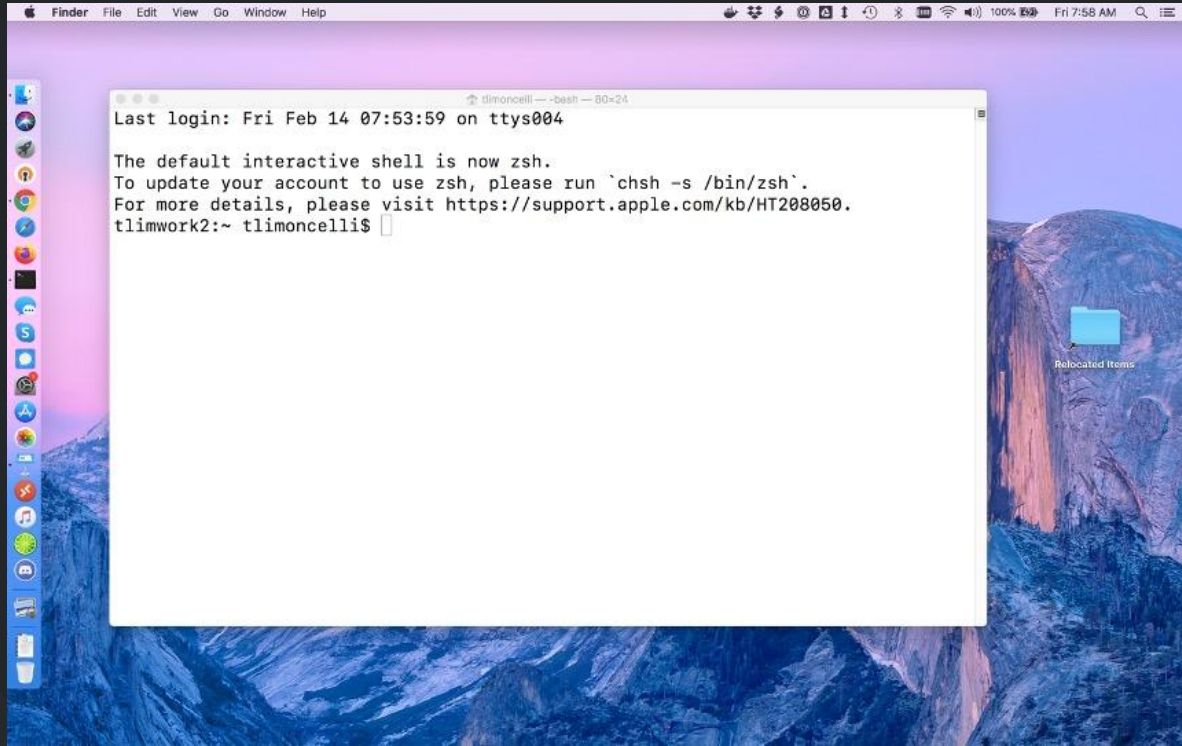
Finder File Edit View Go Window Help

100% Fri 7:58 AM

tlimoncelli — -bash — 80×24

Last login: Fri Feb 14 07:53:59 on ttys004

The default interactive shell is now zsh.
To update your account to use zsh, please run `chsh -s /bin/zsh`.
For more details, please visit https://support.apple.com/kb/HT208050.
tlimwork2:~ tlimoncelli$

Relocated Items